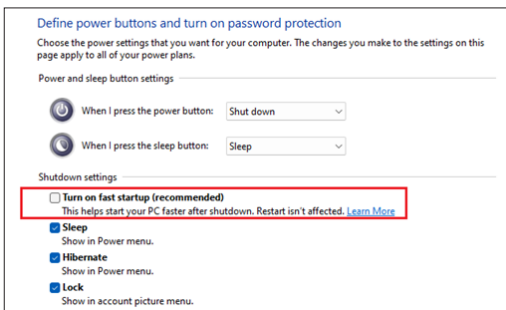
Define power buttons and turn on password protection

Choose the power settings that you want for your computer. The changes you make to the settings on this page apply to all of your power plans.

Power and sleep button settings

When I press the power button: Shut down

When I press the sleep button: Sleep

Shutdown settings

Turn on fast startup (recommended)
This helps start your PC faster after shutdown. Restart isn't affected. Learn More

Sleep
Show in Power menu.

Hibernate
Show in Power menu.

Lock
Show in account picture menu.